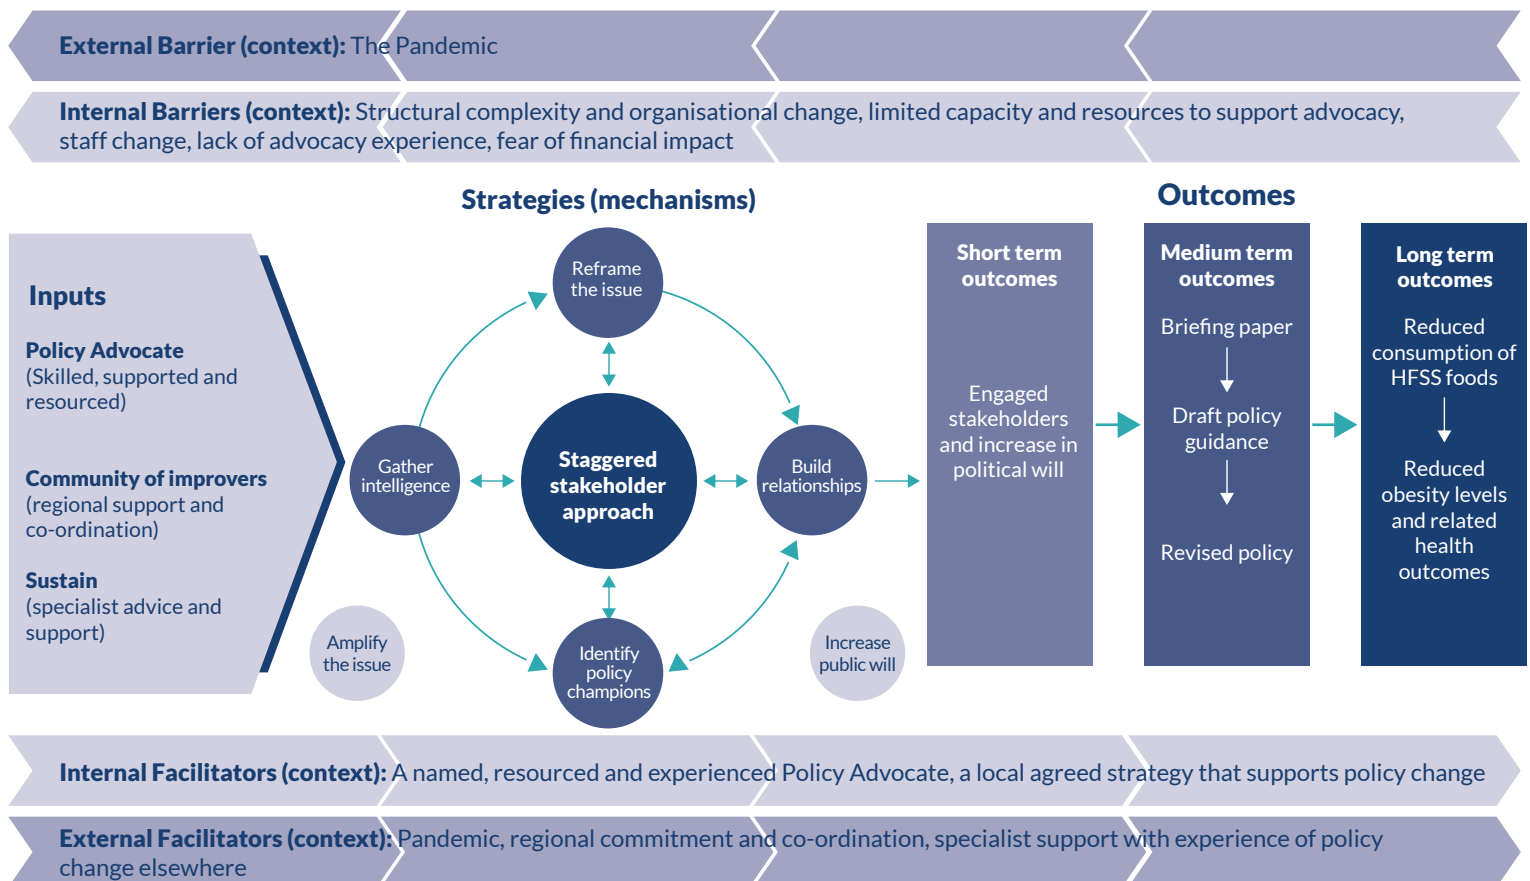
External Barrier (context): The Pandemic

Internal Barriers (context): Structural complexity and organisational change, limited capacity and resources to support advocacy, staff change, lack of advocacy experience, fear of financial impact

Strategies (mechanisms)

Outcomes

Inputs

Policy Advocate
(Skilled, supported and resourced)

Community of improvers
(regional support and co-ordination)

Sustain
(specialist advice and support)

Reframe the issue

Gather intelligence

Staggered stakeholder approach

Build relationships

Identify policy champions

Amplify the issue

Increase public will

Short term outcomes

Engaged stakeholders and increase in political will

Medium term outcomes

Briefing paper

Draft policy guidance

Revised policy

Long term outcomes

Reduced consumption of HFSS foods

Reduced obesity levels and related health outcomes

Internal Facilitators (context): A named, resourced and experienced Policy Advocate, a local agreed strategy that supports policy change

External Facilitators (context): Pandemic, regional commitment and co-ordination, specialist support with experience of policy change elsewhere